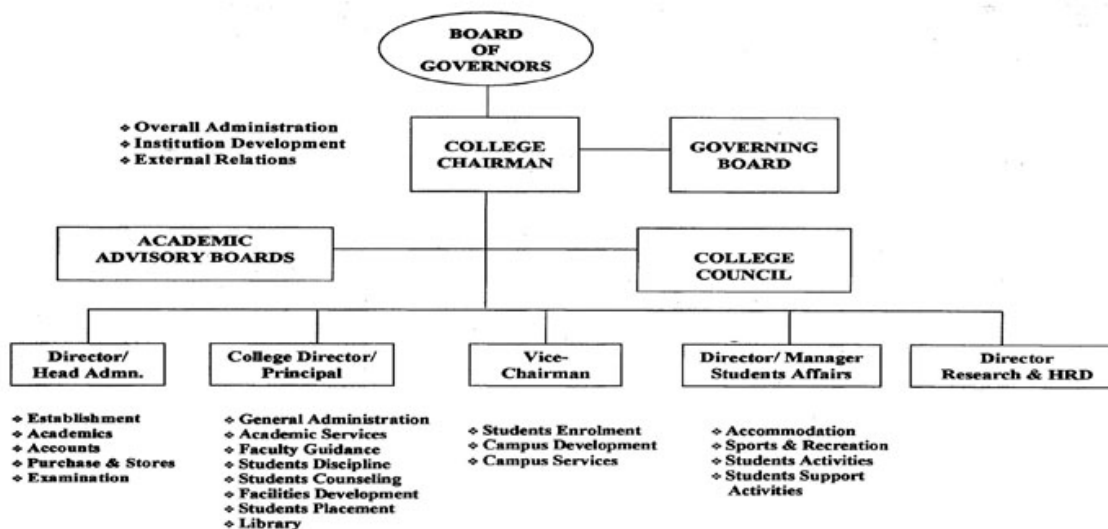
BOARD OF GOVERNORS

❖ Overall Administration
❖ Institution Development
❖ External Relations

COLLEGE CHAIRMAN

GOVERNING BOARD

ACADEMIC ADVISORY BOARDS

COLLEGE COUNCIL

Director/ Head Admn.

❖ Establishment
❖ Academics
❖ Accounts
❖ Purchase & Stores
❖ Examination

College Director/ Principal

❖ General Administration
❖ Academic Services
❖ Faculty Guidance
❖ Students Discipline
❖ Students Counseling
❖ Facilities Development
❖ Students Placement
❖ Library

Vice-Chairman

❖ Students Enrolment
❖ Campus Development
❖ Campus Services

Director/ Manager Students Affairs

❖ Accommodation
❖ Sports & Recreation
❖ Students Activities
❖ Students Support Activities

Director Research & HRD